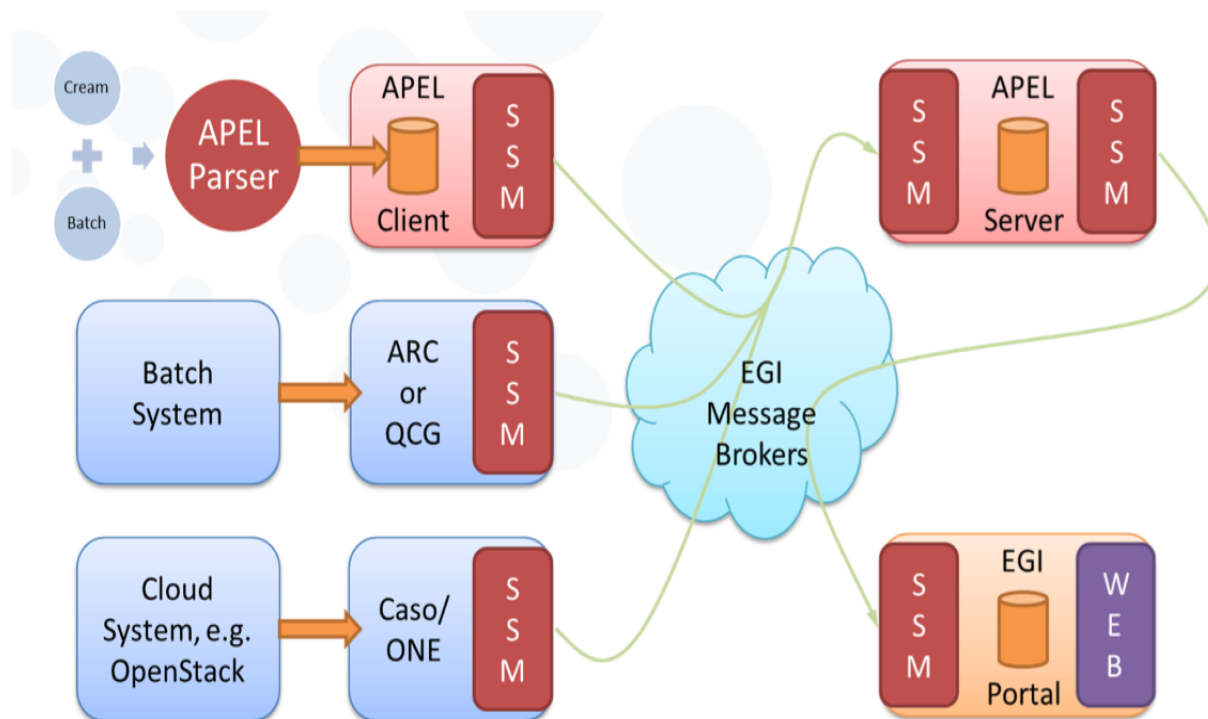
Cream

Batch

APEL Parser

APEL

Client

S S M

APEL

S S M

Server

S S M

Batch System

ARC or QCG

S S M

EGI Message Brokers

Cloud System, e.g. OpenStack

Caso/ ONE

S S M

EGI

S S M

Portal

W E B